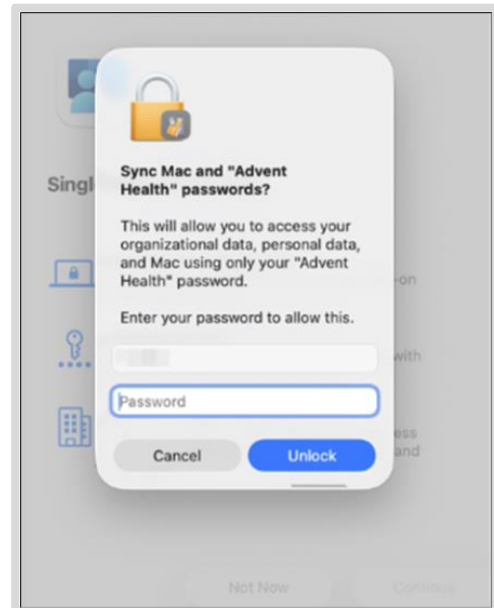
Singl

-on

with

ss
and

Sync Mac and "Advent Health" passwords?

This will allow you to access your organizational data, personal data, and Mac using only your "Advent Health" password.

Enter your password to allow this.

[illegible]

Password

Cancel

Unlock

Not Now

Continue